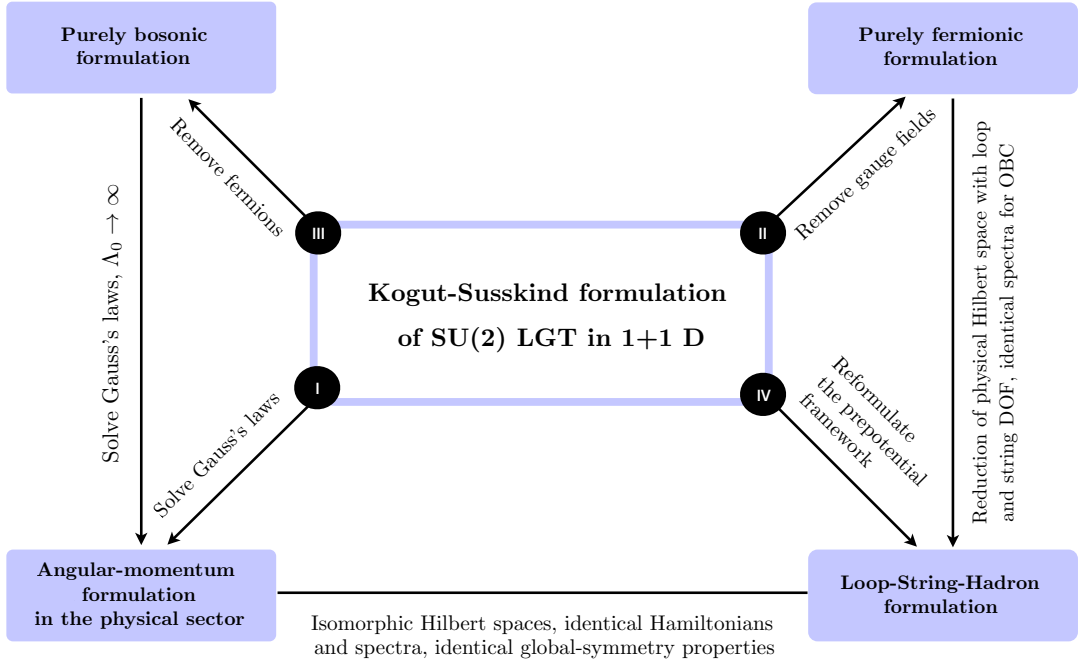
Purely bosonic formulation

Purely fermionic formulation

Remove fermions

Remove gauge fields

Solve Gauss's laws, $\Lambda_0 \to \infty$

Reduction of physical Hilbert space with loop and string DOF, identical spectra for OBC

III

II

Kogut-Susskind formulation of SU(2) LGT in 1+1 D

I

IV

Solve Gauss's laws

Reformulate the prepotential framework

Angular-momentum formulation in the physical sector

Loop-String-Hadron formulation

Isomorphic Hilbert spaces, identical Hamiltonians and spectra, identical global-symmetry properties